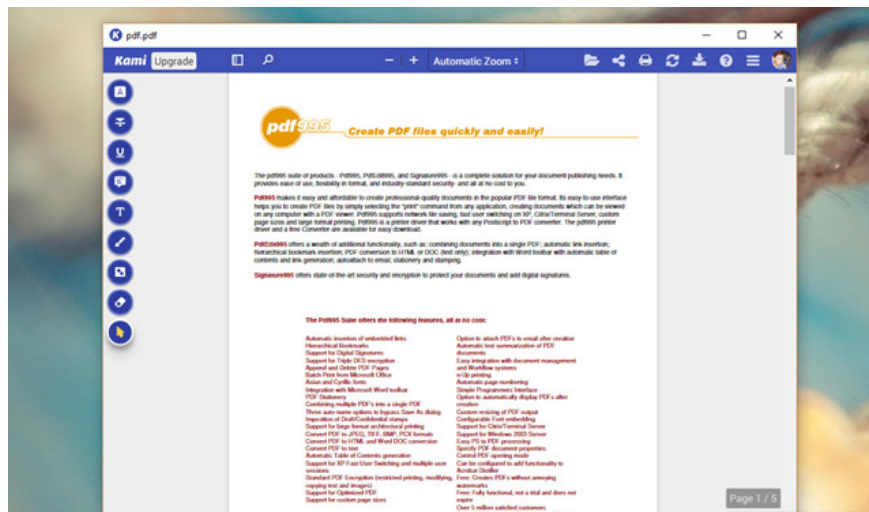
pdf.pdf

Kami Upgrade

Automatic Zoom

pdf995 Create PDF files quickly and easily!

The pdf995 suite of products - Pdf995, PdfEdit995, and Signature995 - is a complete solution for your document publishing needs. It provides ease of use, flexibility in format, and industry-standard security- and all at no cost to you.

Pdf995 makes it easy and affordable to create professional-quality documents in the popular PDF file format. Its easy-to-use interface helps you to create PDF files by simply selecting the "print" command from any application, creating documents which can be viewed on any computer with a PDF viewer. Pdf995 supports network file saving, fast user switching on XP, Citrix/Terminal Server, custom page sizes and large format printing. Pdf995 is a printer driver that works with any Postscript to PDF converter. The pdf995 printer driver and a free Converter are available for easy download.

PdfEdit995 offers a wealth of additional functionality, such as: combining documents into a single PDF; automatic link insertion; hierarchical bookmark insertion; PDF conversion to HTML or DOC (text only); integration with Word toolbar with automatic table of contents and link generation; autoattach to email; stationery and stamping.

Signature995 offers state-of-the-art security and encryption to protect your documents and add digital signatures.

The Pdf995 Suite offers the following features, all at no cost:

Automatic insertion of embedded links
Hierarchical Bookmarks
Support for Digital Signatures
Support for Triple DES encryption
Append and Delete PDF Pages
Batch Print from Microsoft Office
Asian and Cyrillic fonts
Integration with Microsoft Word toolbar
PDF Stationery
Combining multiple PDF's into a single PDF
Three auto-name options to bypass Save As dialog
Imposition of Draft/Confidential stamps
Support for large format architectural printing
Convert PDF to JPEG, TIFF, BMP, PCX formats
Convert PDF to HTML and Word DOC conversion
Convert PDF to text
Automatic Table of Contents generation
Support for XP Fast User Switching and multiple user sessions
Standard PDF Encryption (restricted printing, modifying, copying text and images)
Support for Optimized PDF
Support for custom page sizes

Option to attach PDFs to email after creation
Automatic text summarization of PDF documents
Easy integration with document management and Workflow systems
n-Up printing
Automatic page numbering
Simple Programmers Interface
Option to automatically display PDFs after creation
Custom resizing of PDF output
Configurable Font embedding
Support for Citrix/Terminal Server
Support for Windows 2003 Server
Easy PS to PDF processing
Specify PDF document properties
Control PDF opening mode
Can be configured to add functionality to Acrobat Distiller
Free: Creates PDFs without annoying watermarks
Free: Fully functional, not a trial and does not expire
Over 5 million satisfied customers

Page 1 / 5